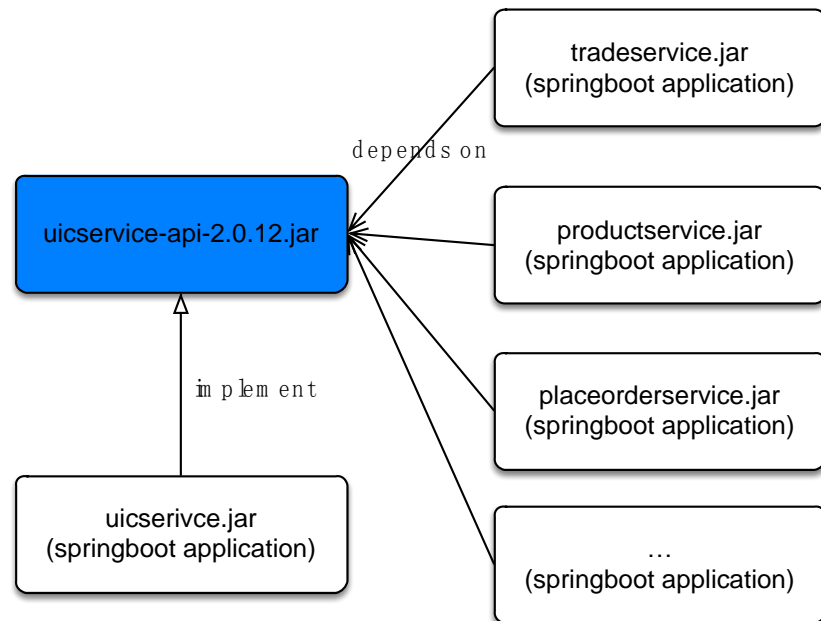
tradeservice.jar
(springboot application)

depends on

uicservice-api-2.0.12.jar

productservice.jar
(springboot application)

implement

placeorderservice.jar
(springboot application)

uicserivce.jar
(springboot application)

…
(springboot application)